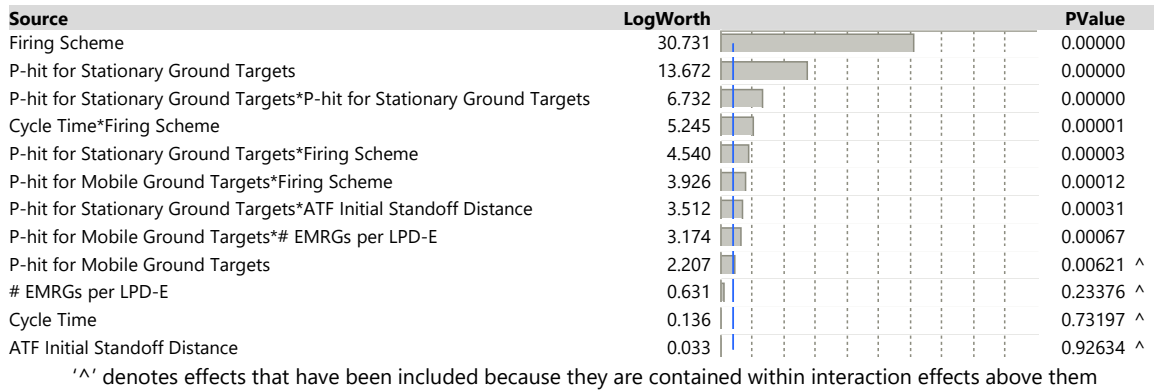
| Source | LogWorth | PValue |
|---|---|---|
| Firing Scheme | 30.731 | 0.00000 |
| P-hit for Stationary Ground Targets | 13.672 | 0.00000 |
| P-hit for Stationary Ground Targets*P-hit for Stationary Ground Targets | 6.732 | 0.00000 |
| Cycle Time*Firing Scheme | 5.245 | 0.00001 |
| P-hit for Stationary Ground Targets*Firing Scheme | 4.540 | 0.00003 |
| P-hit for Mobile Ground Targets*Firing Scheme | 3.926 | 0.00012 |
| P-hit for Stationary Ground Targets*ATF Initial Standoff Distance | 3.512 | 0.00031 |
| P-hit for Mobile Ground Targets*# EMRGs per LPD-E | 3.174 | 0.00067 |
| P-hit for Mobile Ground Targets | 2.207 | 0.00621 ^ |
| # EMRGs per LPD-E | 0.631 | 0.23376 ^ |
| Cycle Time | 0.136 | 0.73197 ^ |
| ATF Initial Standoff Distance | 0.033 | 0.92634 ^ |

'^' denotes effects that have been included because they are contained within interaction effects above them